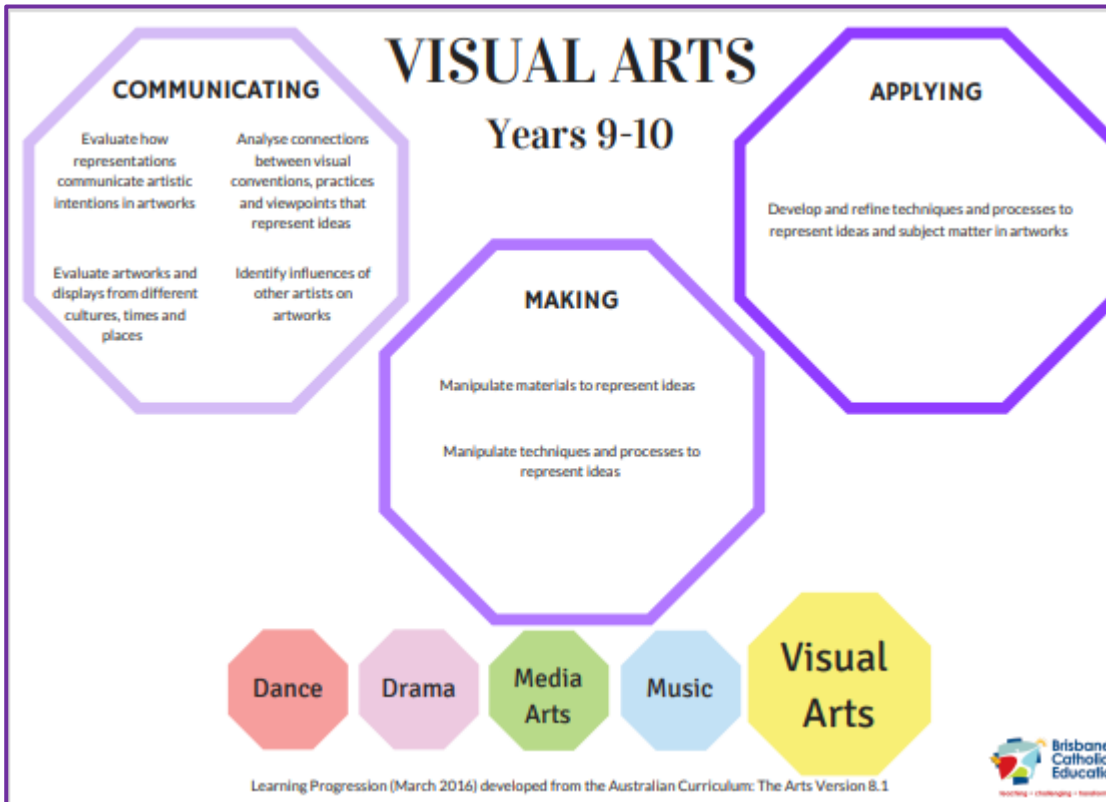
VISUAL ARTS

Years 9-10

COMMUNICATING

Evaluate how representations communicate artistic intentions in artworks

Analyse connections between visual conventions, practices and viewpoints that represent ideas

Evaluate artworks and displays from different cultures, times and places

Identify influences of other artists on artworks

APPLYING

Develop and refine techniques and processes to represent ideas and subject matter in artworks

MAKING

Manipulate materials to represent ideas

Manipulate techniques and processes to represent ideas

Dance

Drama

Media Arts

Music

Visual Arts

Brisbane Catholic Educati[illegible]

teaching • challenging • transform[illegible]

Learning Progression (March 2016) developed from the Australian Curriculum: The Arts Version 8.1